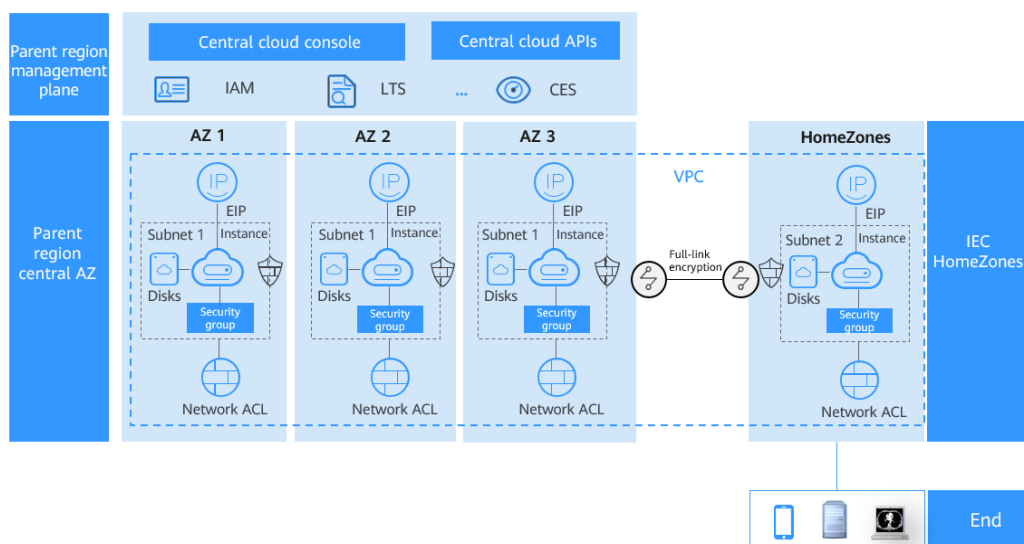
Parent region management plane

Central cloud console

Central cloud APIs

IAM

LTS

...

CES

Parent region central AZ

AZ 1

IP

EIP

Subnet 1

Instance

Disks

Security group

Network ACL

AZ 2

IP

EIP

Subnet 1

Instance

Disks

Security group

Network ACL

AZ 3

IP

EIP

Subnet 1

Instance

Disks

Security group

Network ACL

VPC

Full-link encryption

HomeZones

IP

EIP

Subnet 2

Instance

Disks

Security group

Network ACL

IEC HomeZones

End